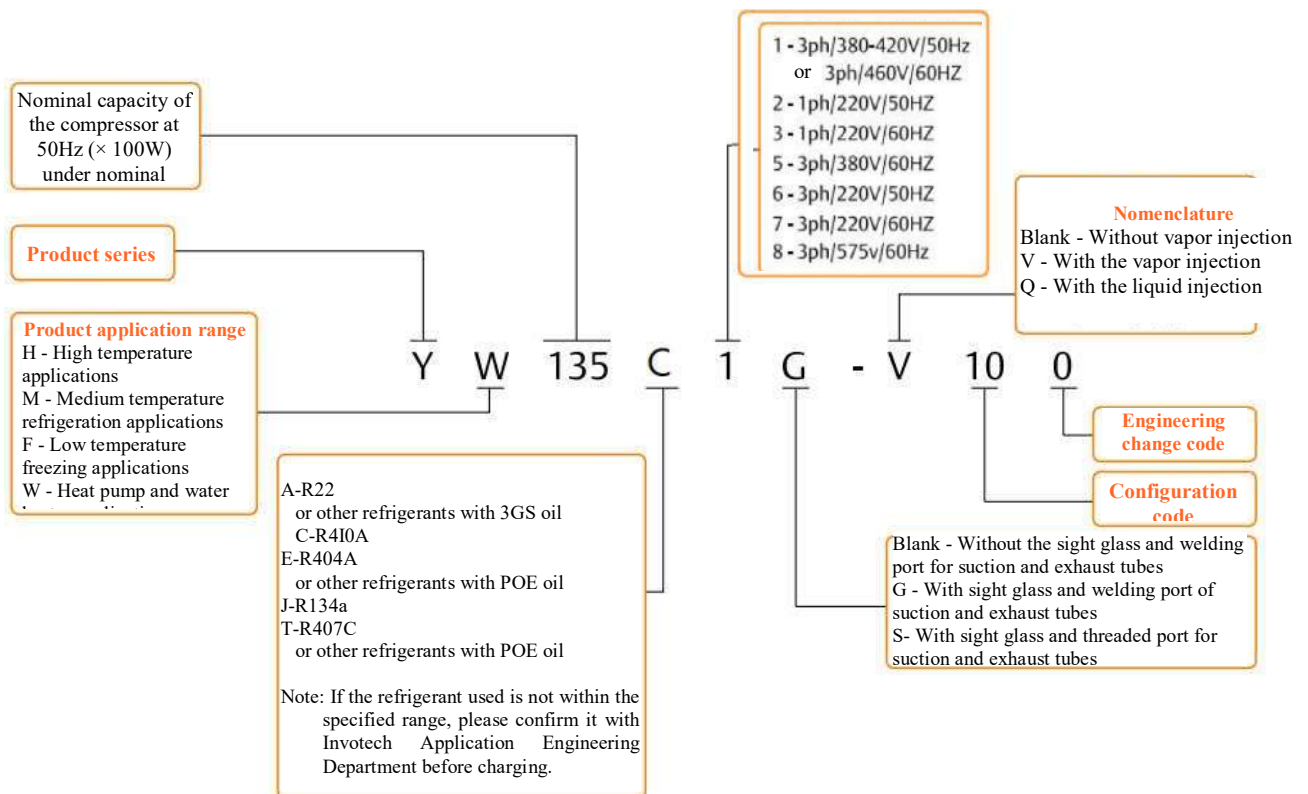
Nominal capacity of the compressor at 50Hz (× 100W) under nominal

Product series

Product application range
H - High temperature applications
M - Medium temperature refrigeration applications
F - Low temperature freezing applications
W - Heat pump and water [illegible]

1 - 3ph/380-420V/50Hz
or 3ph/460V/60HZ
2 - 1ph/220V/50HZ
3 - 1ph/220V/60HZ
5 - 3ph/380V/60HZ
6 - 3ph/220V/50HZ
7 - 3ph/220V/60HZ
8 - 3ph/575v/60Hz

Nomenclature
Blank - Without vapor injection
V - With the vapor injection
Q - With the liquid injection

Y W 135 C 1 G - V 10 0

Engineering change code

Configuration code

A-R22
or other refrigerants with 3GS oil
C-R4I0A
E-R404A
or other refrigerants with POE oil
J-R134a
T-R407C
or other refrigerants with POE oil

Note: If the refrigerant used is not within the specified range, please confirm it with Invotech Application Engineering Department before charging.

Blank - Without the sight glass and welding port for suction and exhaust tubes
G - With sight glass and welding port of suction and exhaust tubes
S- With sight glass and threaded port for suction and exhaust tubes